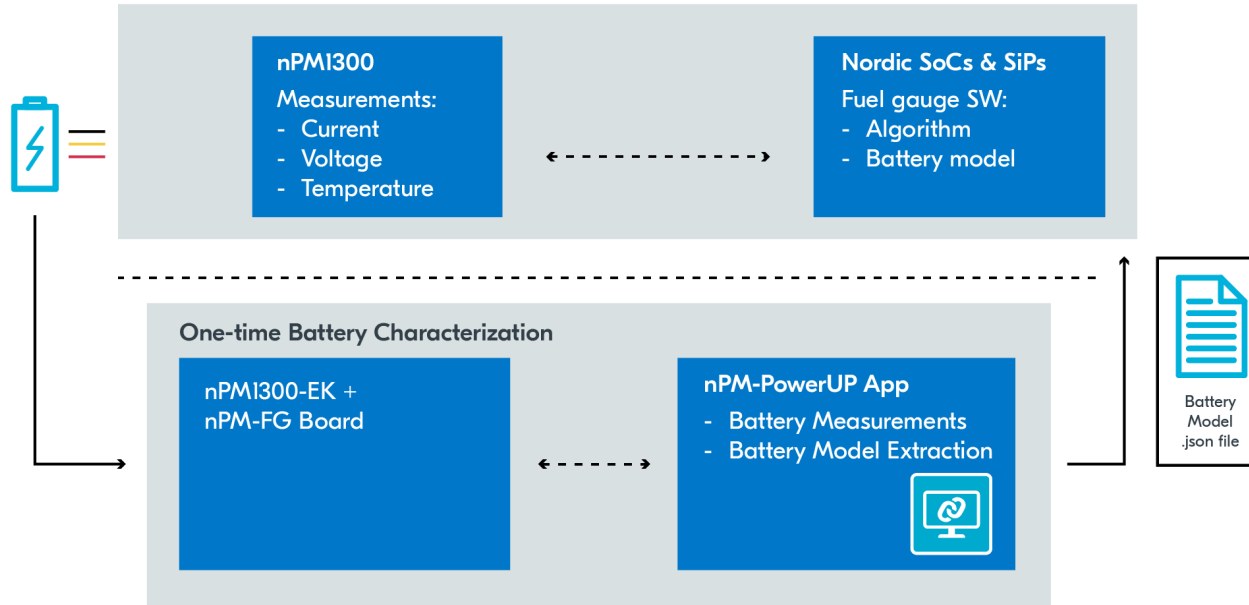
nPM1300
Measurements:
- Current
- Voltage
- Temperature

Nordic SoCs & SiPs
Fuel gauge SW:
- Algorithm
- Battery model

One-time Battery Characterization

nPM1300-EK +
nPM-FG Board

nPM-PowerUP App
- Battery Measurements
- Battery Model Extraction

Battery
Model
.json file